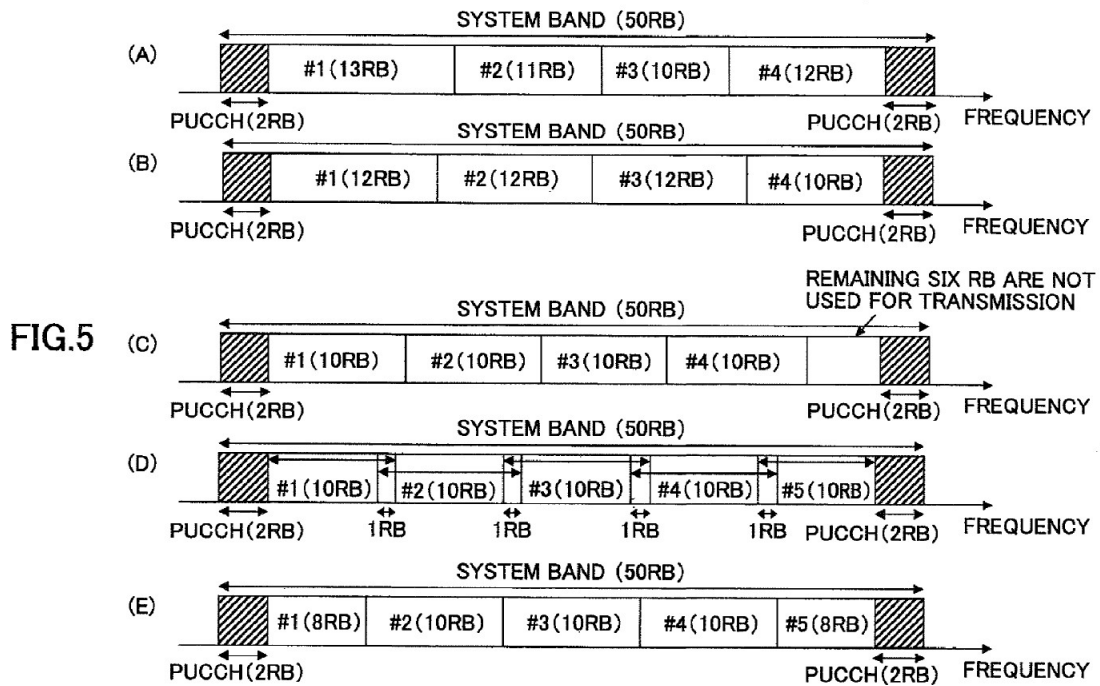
FIG.5

SYSTEM BAND (50RB)
(A)
#1(13RB) #2(11RB) #3(10RB) #4(12RB)
PUCCH(2RB) PUCCH(2RB) FREQUENCY

SYSTEM BAND (50RB)
(B)
#1(12RB) #2(12RB) #3(12RB) #4(10RB)
PUCCH(2RB) PUCCH(2RB) FREQUENCY

REMAINING SIX RB ARE NOT USED FOR TRANSMISSION
SYSTEM BAND (50RB)
(C)
#1(10RB) #2(10RB) #3(10RB) #4(10RB)
PUCCH(2RB) PUCCH(2RB) FREQUENCY

SYSTEM BAND (50RB)
(D)
#1(10RB) #2(10RB) #3(10RB) #4(10RB) #5(10RB)
PUCCH(2RB) 1RB 1RB 1RB 1RB PUCCH(2RB) FREQUENCY

SYSTEM BAND (50RB)
(E)
#1(8RB) #2(10RB) #3(10RB) #4(10RB) #5(8RB)
PUCCH(2RB) PUCCH(2RB) FREQUENCY